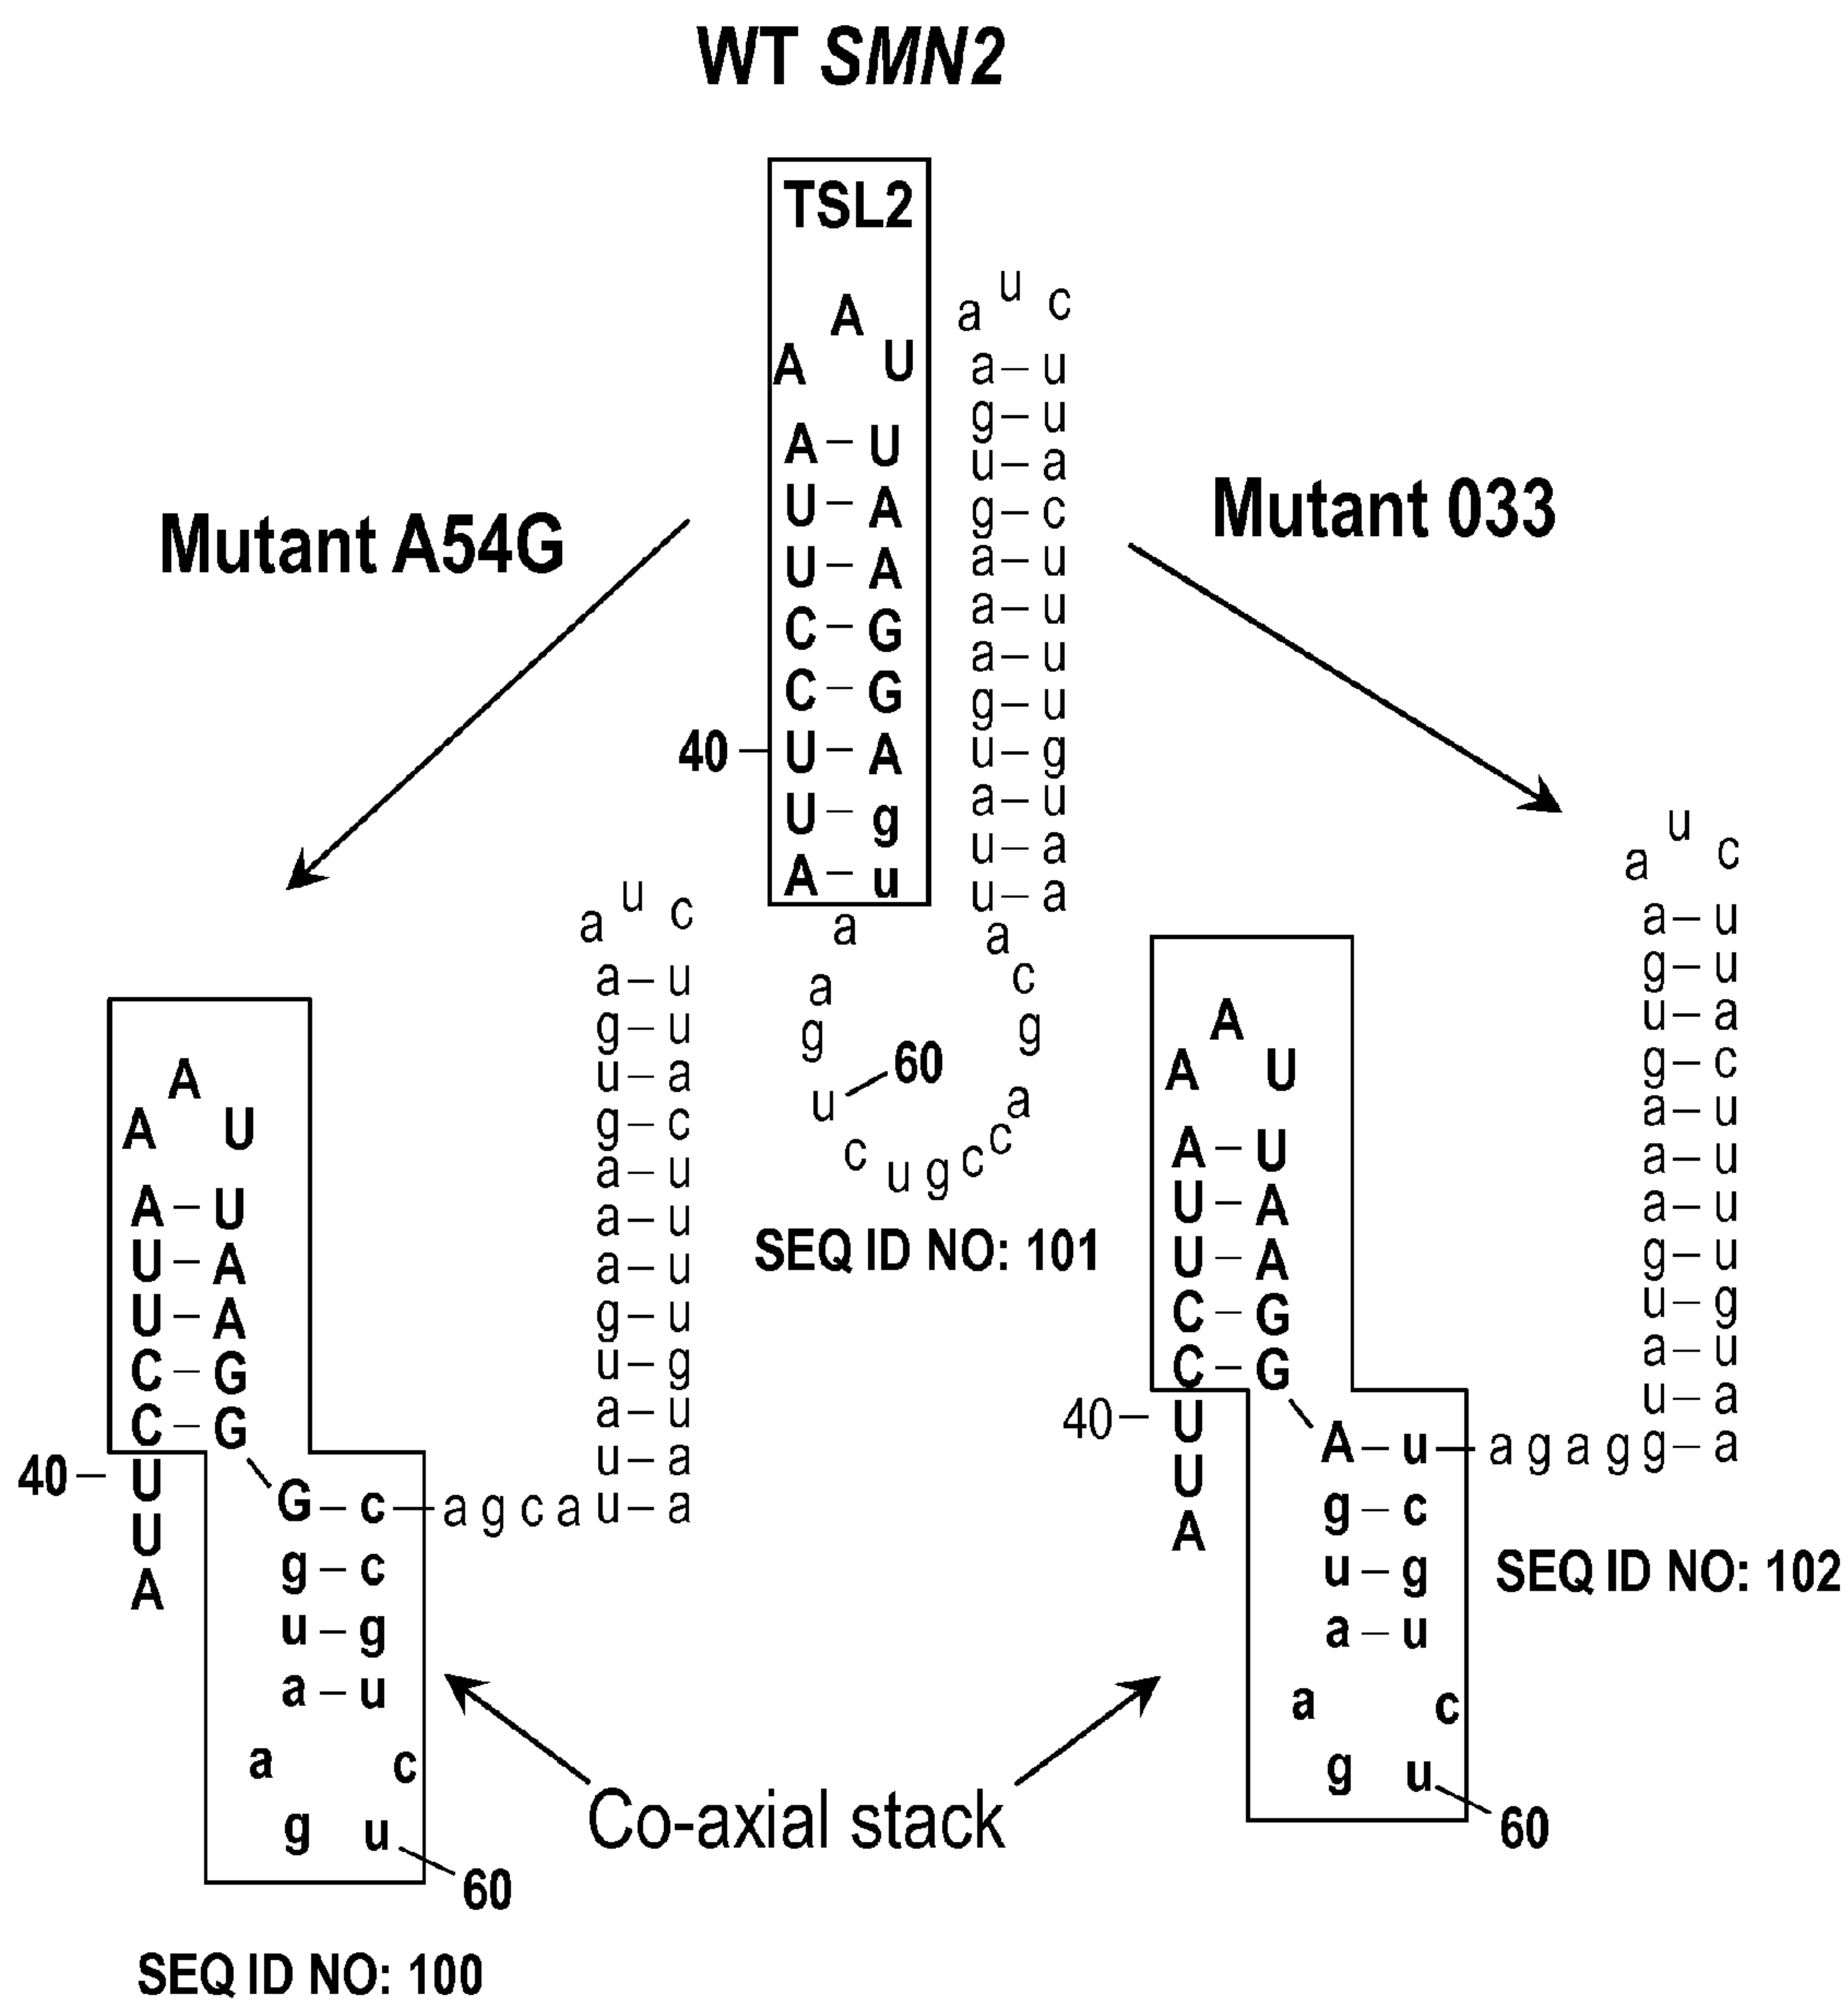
WT SMN2

TSL2

A A U
A – U
U – A
U – A
C – G
C – G
40 U – A
U – g
A – u

a u c
a – u
g – u
u – a
g – c
a – u
a – u
a – u
g – u
u – g
a – u
u – a
u – a

a a g u 60 c u g c c a g c a

SEQ ID NO: 101

Mutant A54G

Mutant 033

A A U
A – U
U – A
U – A
C – G
C – G
40 U U A
G – c – a g c a
g – c
u – g
a – u
a c
g u 60

a u c
a – u
g – u
u – a
g – c
a – u
a – u
a – u
g – u
u – g
a – u
u – a
u – a

SEQ ID NO: 100

Co-axial stack

A A U
A – U
U – A
U – A
C – G
C – G
40 U U A
A – u – a g a g g – a
g – c
u – g
a – u
a c
g u 60

a u c
a – u
g – u
u – a
g – c
a – u
a – u
a – u
g – u
u – g
a – u
u – a

SEQ ID NO: 102